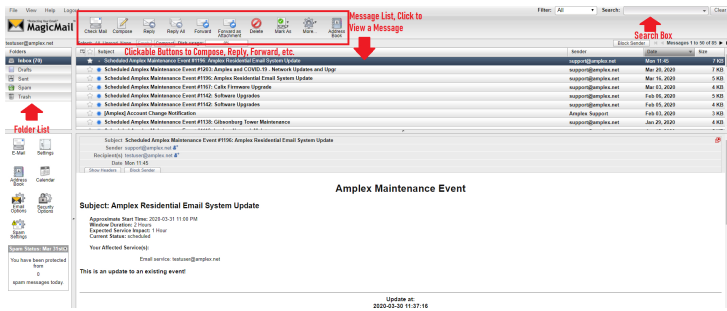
File View Help Logout

MagicMail

Check Mail Compose Reply Reply All Forward Forward as Attachment Delete Mark As More... Address Book

Message List, Click to View a Message

Filter: All Search: Clear

Search Box

testuser@amplex.net

Clickable Buttons to Compose, Reply, Forward, etc.

Block Sender Messages 1 to 50 of 85

Folders

Inbox (78)
Drafts
Sent
Spam
Trash

Folder List

| | Subject | Sender | Date | Size |
|---|---|---|---|---|
| | Scheduled Amplex Maintenance Event #1196: Amplex Residential Email System Update | support@amplex.net | Mon 11:45 | 7 KB |
| | Scheduled Amplex Maintenance Event #1263: Amplex and COVID-19 - Network Updates and Upgr | support@amplex.net | Mar 20, 2020 | 5 KB |
| | Scheduled Amplex Maintenance Event #1196: Amplex Residential Email System Update | support@amplex.net | Mar 16, 2020 | 5 KB |
| | Scheduled Amplex Maintenance Event #1167: Calix Firmware Upgrade | support@amplex.net | Mar 09, 2020 | 4 KB |
| | Scheduled Amplex Maintenance Event #1142: Software Upgrades | support@amplex.net | Feb 06, 2020 | 5 KB |
| | Scheduled Amplex Maintenance Event #1142: Software Upgrades | support@amplex.net | Feb 05, 2020 | 4 KB |
| | [Amplex] Account Change Notification | Amplex Support | Feb 03, 2020 | 3 KB |
| | Scheduled Amplex Maintenance Event #1138: Gibsonburg Tower Maintenance | support@amplex.net | Jan 29, 2020 | 4 KB |

E-Mail Settings Address Book Calendar Email Options Security Options Spam Settings

Spam Status: Mar 31st

You have been protected from 0 spam messages today.

Subject: Scheduled Amplex Maintenance Event #1196: Amplex Residential Email System Update
Sender: support@amplex.net
Recipient(s): testuser@amplex.net
Date: Mon 11:45

Show Headers Block Sender

Amplex Maintenance Event

Subject: Amplex Residential Email System Update

Approximate Start Time: 2020-03-31 11:00 PM
Window Duration: 1 Hour
Expected Service Impact: 1 Hour
Current Status: scheduled

Your Affected Service(s):

Email service: testuser@amplex.net

This is an update to an existing event!

Update at:
2020-03-30 11:37:16